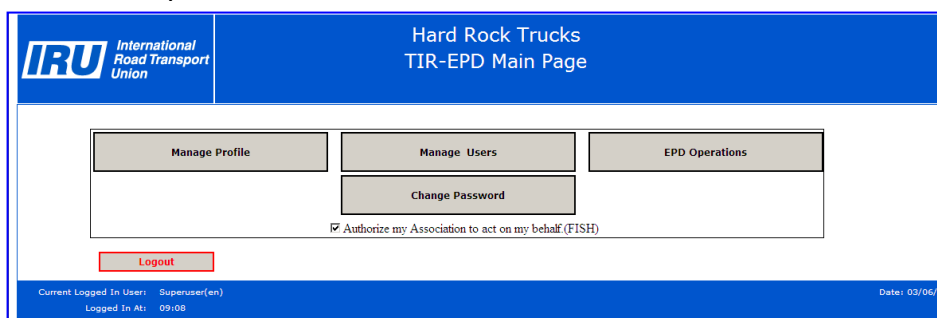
IRU International Road Transport Union

Hard Rock Trucks
TIR-EPD Main Page

Manage Profile

Manage Users

EPD Operations

Change Password

☑ Authorize my Association to act on my behalf.(FISH)

Logout

Current Logged In User: Superuser(en)
Logged In At: 09:08

Date: 03/06/